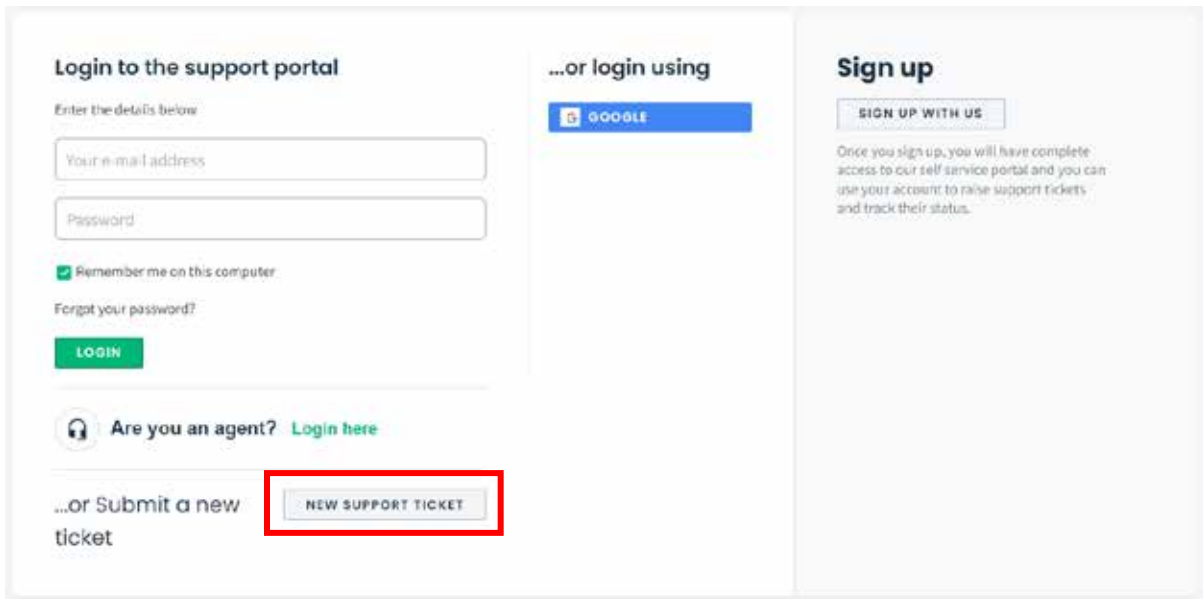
Login to the support portal

Enter the details below

Your e-mail address

Password

Remember me on this computer

Forgot your password?

LOGIN

Are you an agent? Login here

...or Submit a new ticket

NEW SUPPORT TICKET

...or login using

GOOGLE

Sign up

SIGN UP WITH US

Once you sign up, you will have complete access to our self service portal and you can use your account to raise support tickets and track their status.